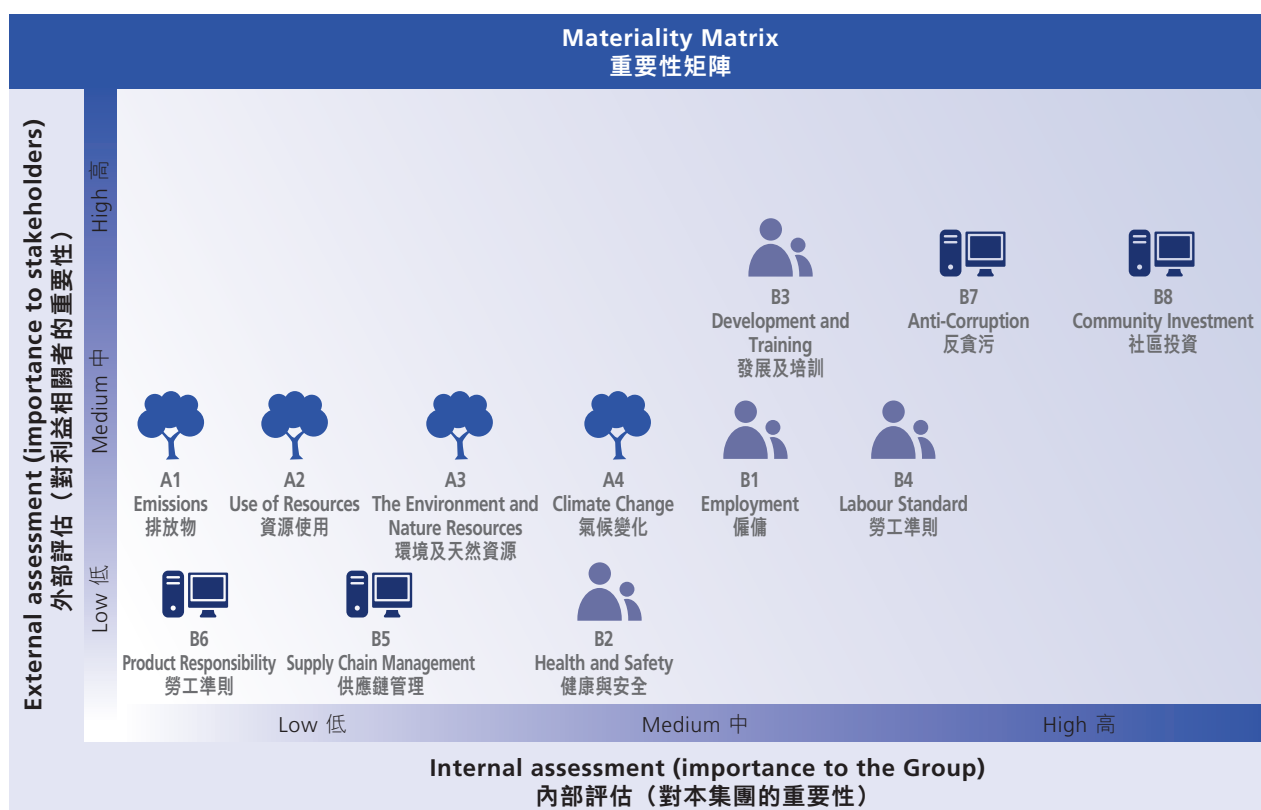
Materiality Matrix
重要性矩陣

External assessment (importance to stakeholders)
外部評估（對利益相關者的重要性）

High 高
Medium 中
Low 低

B3
Development and Training
發展及培訓

B7
Anti-Corruption
反貪污

B8
Community Investment
社區投資

A1
Emissions
排放物

A2
Use of Resources
資源使用

A3
The Environment and Nature Resources
環境及天然資源

A4
Climate Change
氣候變化

B1
Employment
僱傭

B4
Labour Standard
勞工準則

B6
Product Responsibility
勞工準則

B5
Supply Chain Management
供應鏈管理

B2
Health and Safety
健康與安全

Low 低
Medium 中
High 高

Internal assessment (importance to the Group)
內部評估（對本集團的重要性）